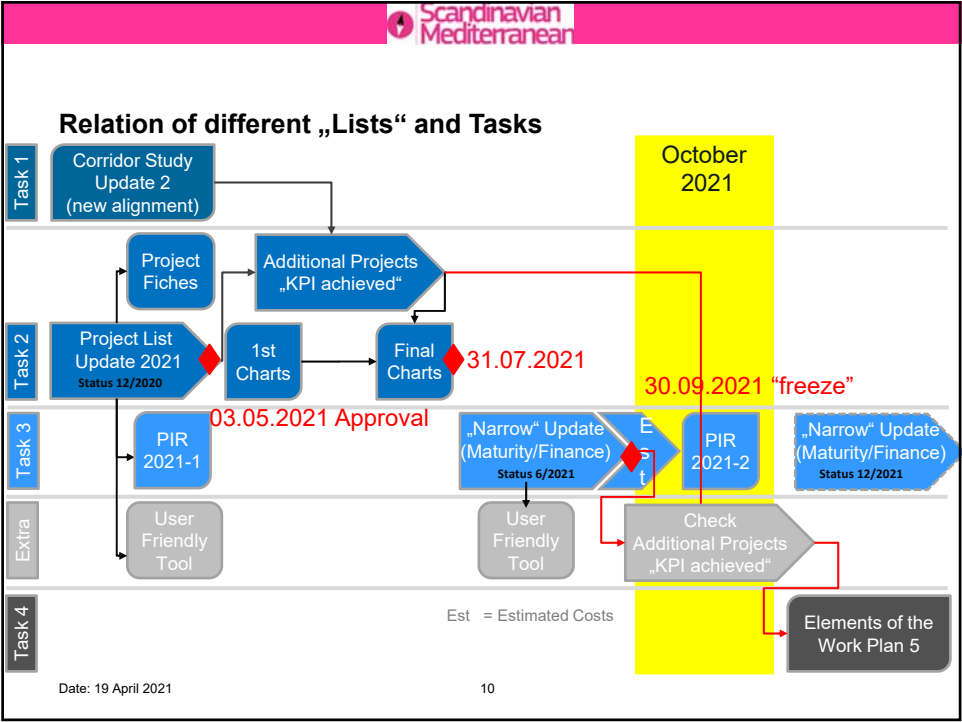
Scandinavian Mediterranean

Relation of different „Lists“ and Tasks

October 2021

Task 1

Corridor Study Update 2 (new alignment)

Project Fiches

Additional Projects „KPI achieved“

Task 2

Project List Update 2021
Status 12/2020

1st Charts

Final Charts

31.07.2021

30.09.2021 “freeze”

03.05.2021 Approval

Task 3

PIR 2021-1

„Narrow“ Update (Maturity/Finance)
Status 6/2021

Est

PIR 2021-2

„Narrow“ Update (Maturity/Finance)
Status 12/2021

Extra

User Friendly Tool

User Friendly Tool

Check Additional Projects „KPI achieved“

Task 4

Est = Estimated Costs

Elements of the Work Plan 5

Date: 19 April 2021

10